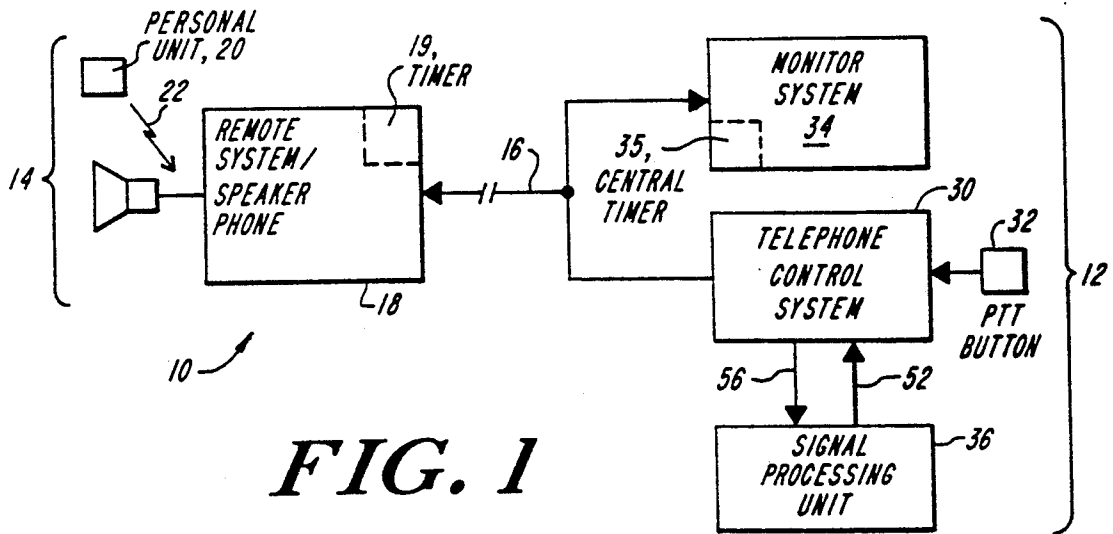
PERSONAL UNIT, 20

22

14

19, TIMER

REMOTE SYSTEM/ SPEAKER PHONE

18

16

10

MONITOR SYSTEM 34

35, CENTRAL TIMER

30

TELEPHONE CONTROL SYSTEM

32

PTT BUTTON

12

56

52

SIGNAL PROCESSING UNIT

36

FIG. 1